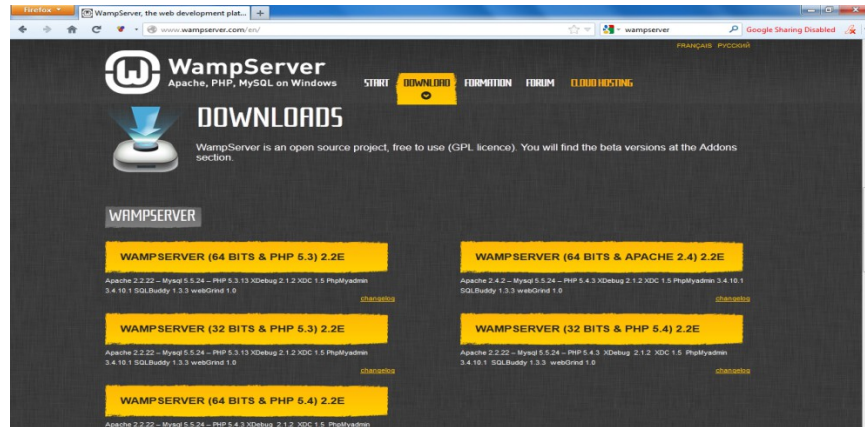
Firefox
WampServer, the web development plat... +
www.wampserver.com/en/
wampserver
Google Sharing Disabled

FRANÇAIS РУССКИЙ

WampServer
Apache, PHP, MySQL on Windows

START DOWNLOAD FORMATION FORUM CLOUD HOSTING

DOWNLOADS

WampServer is an open source project, free to use (GPL licence). You will find the beta versions at the Addons section.

WAMPSERVER

WAMPSERVER (64 BITS & PHP 5.3) 2.2E
Apache 2.2.22 – Mysql 5.5.24 – PHP 5.3.13 XDebug 2.1.2 XDC 1.5 PhpMyadmin 3.4.10.1 SQLBuddy 1.3.3 webGrind 1.0
changelog

WAMPSERVER (64 BITS & APACHE 2.4) 2.2E
Apache 2.4.2 – Mysql 5.5.24 – PHP 5.4.3 XDebug 2.1.2 XDC 1.5 PhpMyadmin 3.4.10.1 SQLBuddy 1.3.3 webGrind 1.0
changelog

WAMPSERVER (32 BITS & PHP 5.3) 2.2E
Apache 2.2.22 – Mysql 5.5.24 – PHP 5.3.13 XDebug 2.1.2 XDC 1.5 PhpMyadmin 3.4.10.1 SQLBuddy 1.3.3 webGrind 1.0
changelog

WAMPSERVER (32 BITS & PHP 5.4) 2.2E
Apache 2.2.22 – Mysql 5.5.24 – PHP 5.4.3 XDebug 2.1.2 XDC 1.5 PhpMyadmin 3.4.10.1 SQLBuddy 1.3.3 webGrind 1.0
changelog

WAMPSERVER (64 BITS & PHP 5.4) 2.2E
Apache 2.2.22 – Mysql 5.5.24 – PHP 5.4.3 XDebug 2.1.2 XDC 1.5 PhpMyadmin